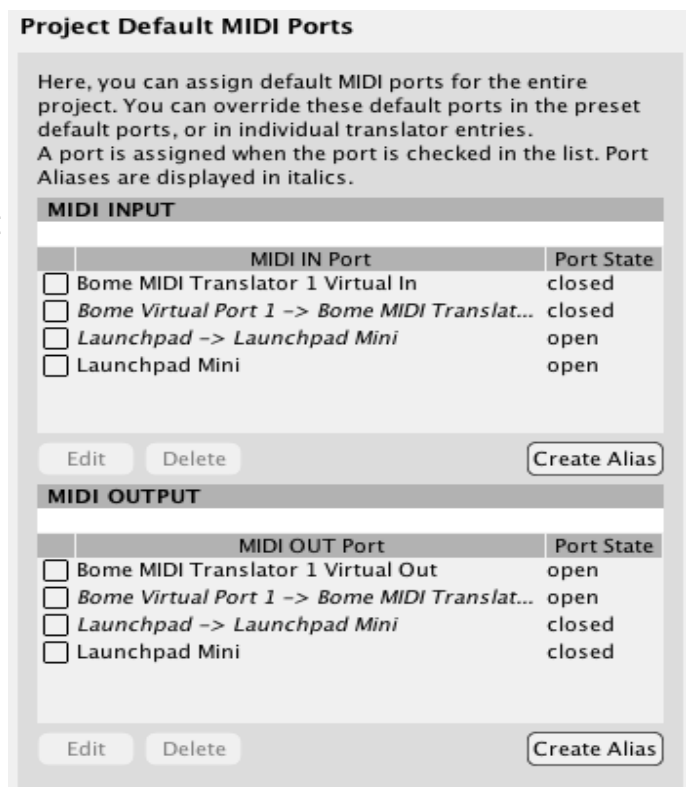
Project Default MIDI Ports

Here, you can assign default MIDI ports for the entire project. You can override these default ports in the preset default ports, or in individual translator entries.
A port is assigned when the port is checked in the list. Port Aliases are displayed in italics.

MIDI INPUT

| | MIDI IN Port | Port State |
|---|---|---|
| ☐ | Bome MIDI Translator 1 Virtual In | closed |
| ☐ | *Bome Virtual Port 1 -> Bome MIDI Translat...* | closed |
| ☐ | *Launchpad -> Launchpad Mini* | open |
| ☐ | Launchpad Mini | open |

Edit Delete Create Alias

MIDI OUTPUT

| | MIDI OUT Port | Port State |
|---|---|---|
| ☐ | Bome MIDI Translator 1 Virtual Out | open |
| ☐ | *Bome Virtual Port 1 -> Bome MIDI Translat...* | open |
| ☐ | *Launchpad -> Launchpad Mini* | closed |
| ☐ | Launchpad Mini | closed |

Edit Delete Create Alias